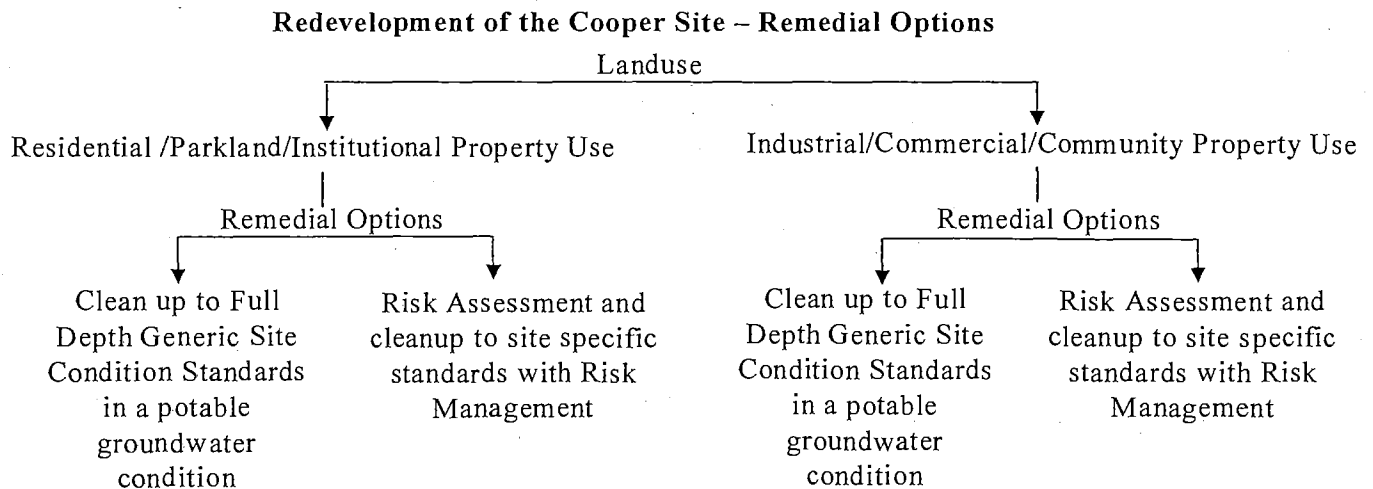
Redevelopment of the Cooper Site – Remedial Options

Landuse

Residential /Parkland/Institutional Property Use

Remedial Options

Clean up to Full Depth Generic Site Condition Standards in a potable groundwater condition

Risk Assessment and cleanup to site specific standards with Risk Management

Industrial/Commercial/Community Property Use

Remedial Options

Clean up to Full Depth Generic Site Condition Standards in a potable groundwater condition

Risk Assessment and cleanup to site specific standards with Risk Management